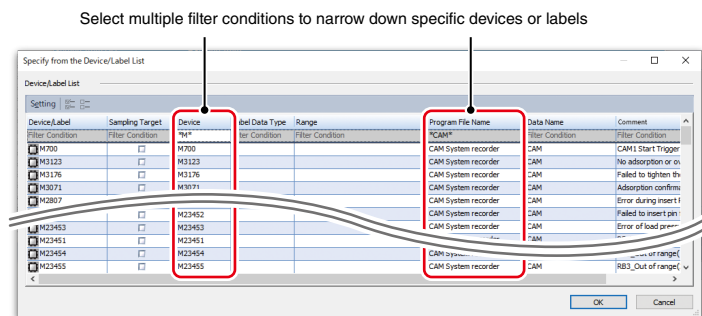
Select multiple filter conditions to narrow down specific devices or labels

Specify from the Device/Label List

Device/Label List

Setting

| Device/Label | Sampling Target | Device | Label Data Type | Range | Program File Name | Data Name | Comment |
|---|---|---|---|---|---|---|---|
| Filter Condition | Filter Condition | \*M\* | Filter Condition | Filter Condition | \*CAM\* | Filter Condition | Filter Condition |
| M700 | | M700 | | | CAM System recorder | CAM | CAM1 Start Trigger |
| M3123 | | M3123 | | | CAM System recorder | CAM | No adsorption or ov |
| M3176 | | M3176 | | | CAM System recorder | CAM | Failed to tighten the |
| M3071 | | M3071 | | | CAM System recorder | CAM | Adsorption confirma |
| M2807 | | | | | CAM System recorder | CAM | Error during insert |
| | | M23452 | | | CAM System recorder | CAM | Failed to insert pin |
| M23453 | | M23453 | | | CAM System recorder | CAM | Error of load press |
| M23451 | | M23451 | | | | CAM | |
| M23454 | | M23454 | | | CAM System | | Out of range( |
| M23455 | | M23455 | | | CAM System recorder | CAM | RB3_Out of range( |

OK Cancel